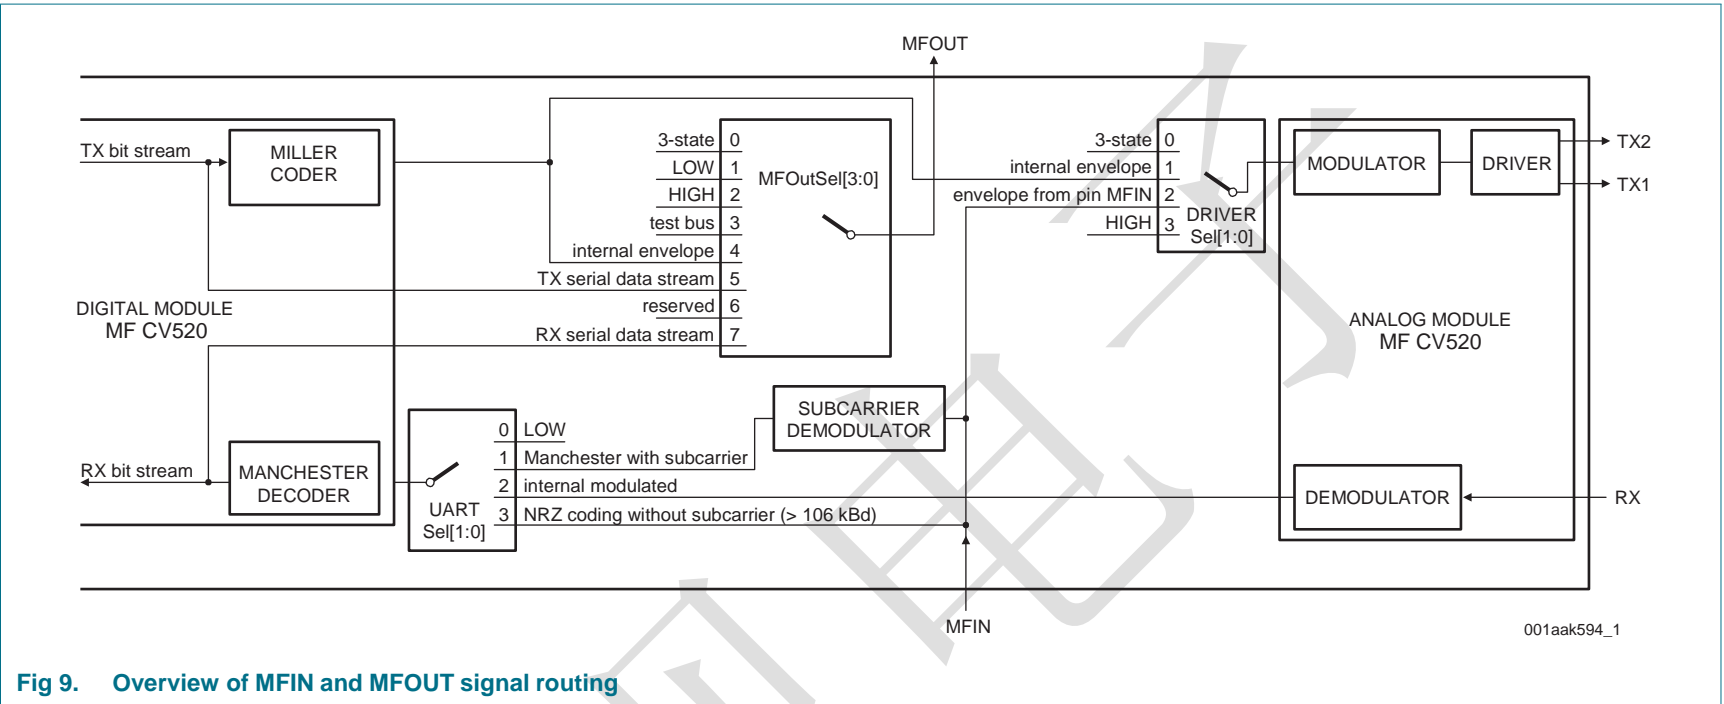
MFOUT

TX bit stream

MILLER CODER

3-state 0
LOW 1
HIGH 2
test bus 3
internal envelope 4
TX serial data stream 5
reserved 6
RX serial data stream 7

MFOutSel[3:0]

3-state 0
internal envelope 1
envelope from pin MFIN 2
HIGH 3

DRIVER Sel[1:0]

MODULATOR

DRIVER

TX2

TX1

DIGITAL MODULE
MF CV520

ANALOG MODULE
MF CV520

SUBCARRIER DEMODULATOR

0 LOW
1 Manchester with subcarrier
2 internal modulated
3 NRZ coding without subcarrier (> 106 kBd)

RX bit stream

MANCHESTER DECODER

UART Sel[1:0]

DEMODULATOR

RX

MFIN

001aak594_1

Fig 9. Overview of MFIN and MFOUT signal routing